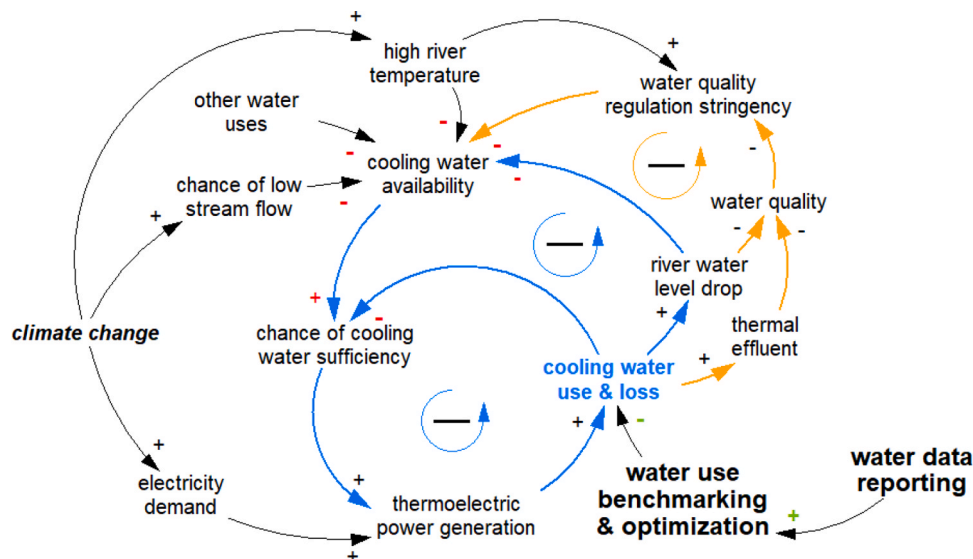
+
high river temperature

+
water quality regulation stringency

other water uses

-
-
cooling water availability
-
-

chance of low stream flow

+

—

-
water quality
-
-

—

river water level drop

+
-
chance of cooling water sufficiency

+

climate change

thermal effluent

+
cooling water use & loss
-

—

+
electricity demand

+
thermoelectric power generation

+

+

water use benchmarking & optimization

water data reporting

+